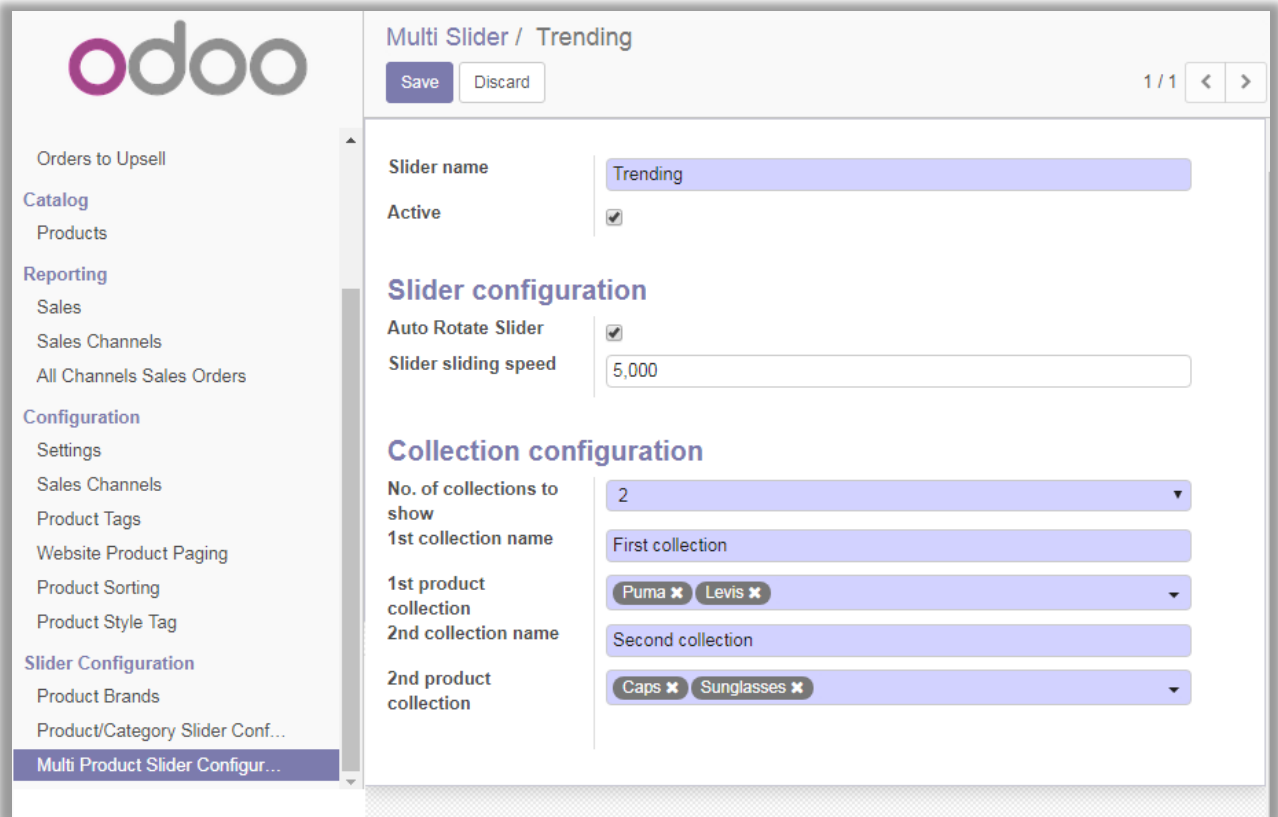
odoo

Orders to Upsell
Catalog
Products
Reporting
Sales
Sales Channels
All Channels Sales Orders
Configuration
Settings
Sales Channels
Product Tags
Website Product Paging
Product Sorting
Product Style Tag
Slider Configuration
Product Brands
Product/Category Slider Conf...
Multi Product Slider Configur...

Multi Slider / Trending
Save Discard
1 / 1

Slider name Trending
Active

Slider configuration
Auto Rotate Slider
Slider sliding speed 5,000

Collection configuration
No. of collections to show 2
1st collection name First collection
1st product collection Puma Levis
2nd collection name Second collection
2nd product collection Caps Sunglasses